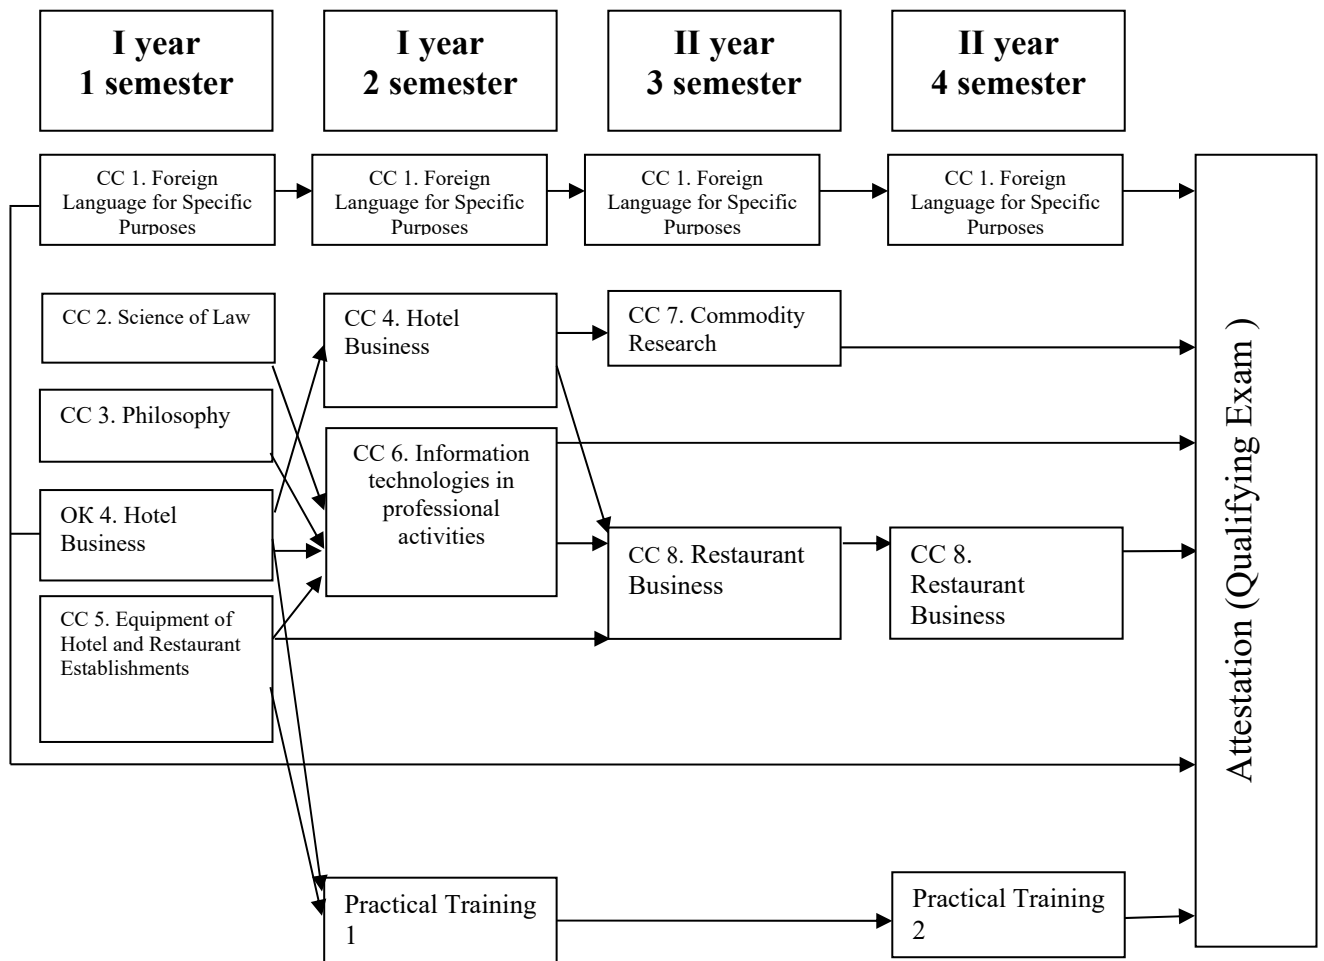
I year
1 semester

I year
2 semester

II year
3 semester

II year
4 semester

CC 1. Foreign Language for Specific Purposes

CC 1. Foreign Language for Specific Purposes

CC 1. Foreign Language for Specific Purposes

CC 1. Foreign Language for Specific Purposes

CC 2. Science of Law

CC 3. Philosophy

OK 4. Hotel Business

CC 5. Equipment of Hotel and Restaurant Establishments

CC 4. Hotel Business

CC 6. Information technologies in professional activities

CC 7. Commodity Research

CC 8. Restaurant Business

CC 8. Restaurant Business

Practical Training 1

Practical Training 2

Attestation (Qualifying Exam )